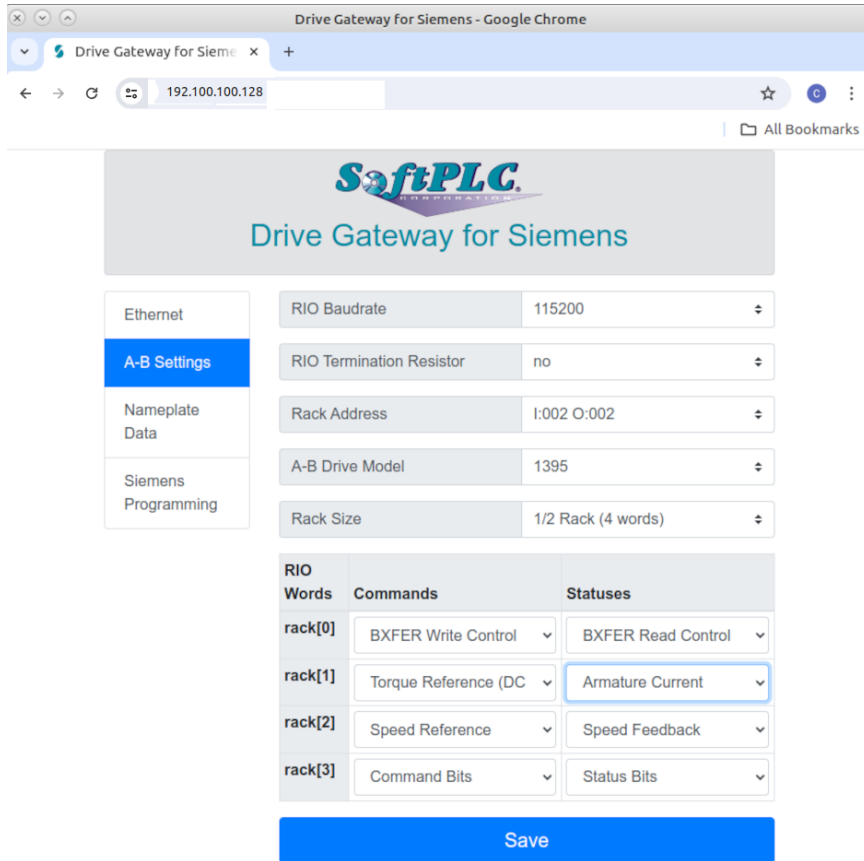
Drive Gateway for Siemens - Google Chrome

Drive Gateway for Sieme ×

+

192.100.100.128

All Bookmarks

SoftPLC CORPORATION

Drive Gateway for Siemens

Ethernet

A-B Settings

Nameplate Data

Siemens Programming

RIO Baudrate | 115200

RIO Termination Resistor | no

Rack Address | I:002 O:002

A-B Drive Model | 1395

Rack Size | 1/2 Rack (4 words)

| RIO Words | Commands | Statuses |
|---|---|---|
| rack[0] | BXFER Write Control | BXFER Read Control |
| rack[1] | Torque Reference (DC | Armature Current |
| rack[2] | Speed Reference | Speed Feedback |
| rack[3] | Command Bits | Status Bits |

Save